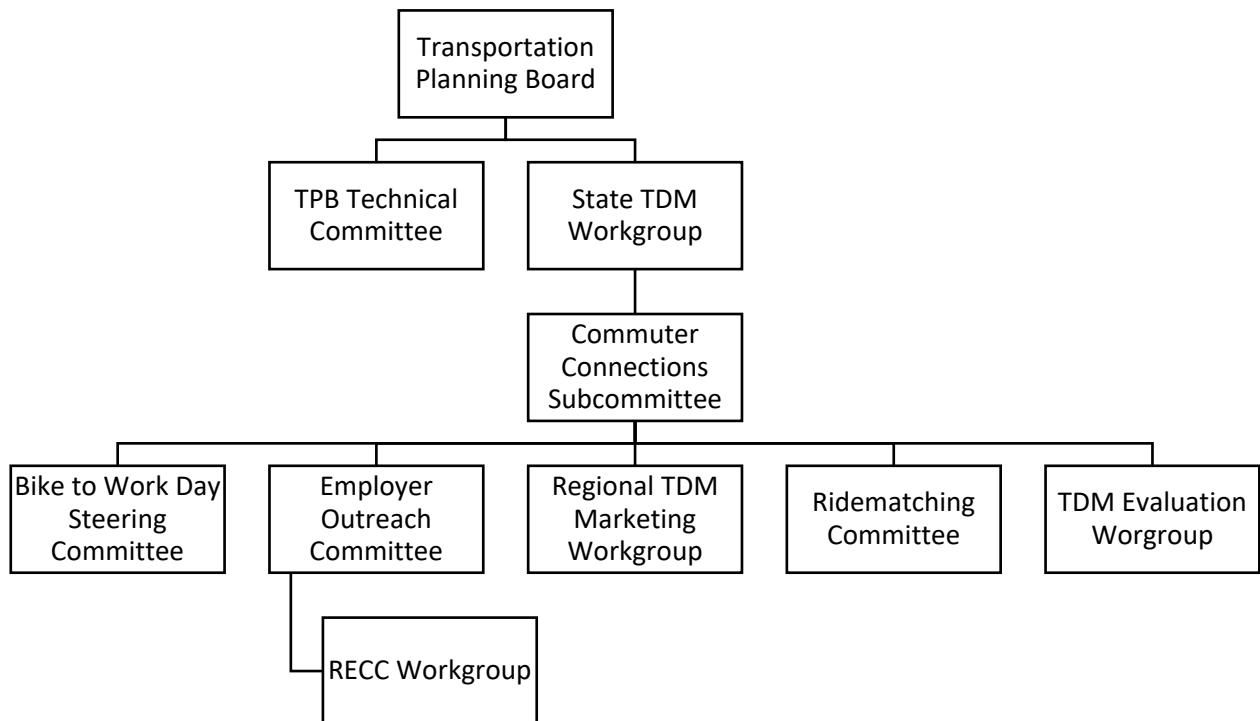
Transportation Planning Board

TPB Technical Committee

State TDM Workgroup

Commuter Connections Subcommittee

Bike to Work Day Steering Committee

Employer Outreach Committee

Regional TDM Marketing Workgroup

Ridematching Committee

TDM Evaluation Worgroup

RECC Workgroup